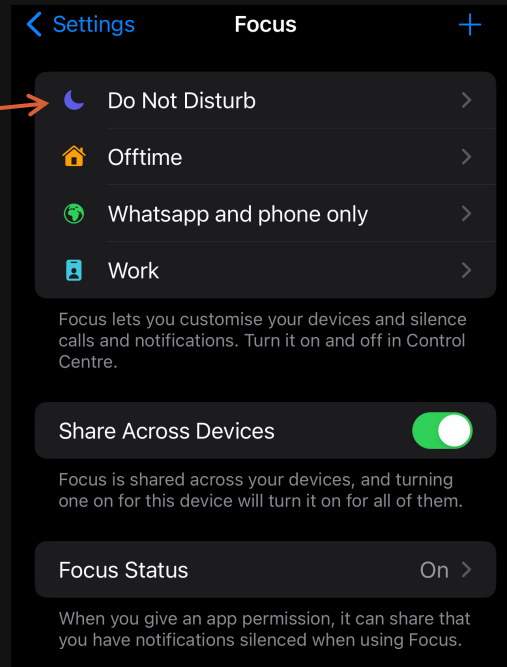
< Settings
Focus
+

Do Not Disturb
Offtime
Whatsapp and phone only
Work

Focus lets you customise your devices and silence calls and notifications. Turn it on and off in Control Centre.

Share Across Devices

Focus is shared across your devices, and turning one on for this device will turn it on for all of them.

Focus Status
On

When you give an app permission, it can share that you have notifications silenced when using Focus.